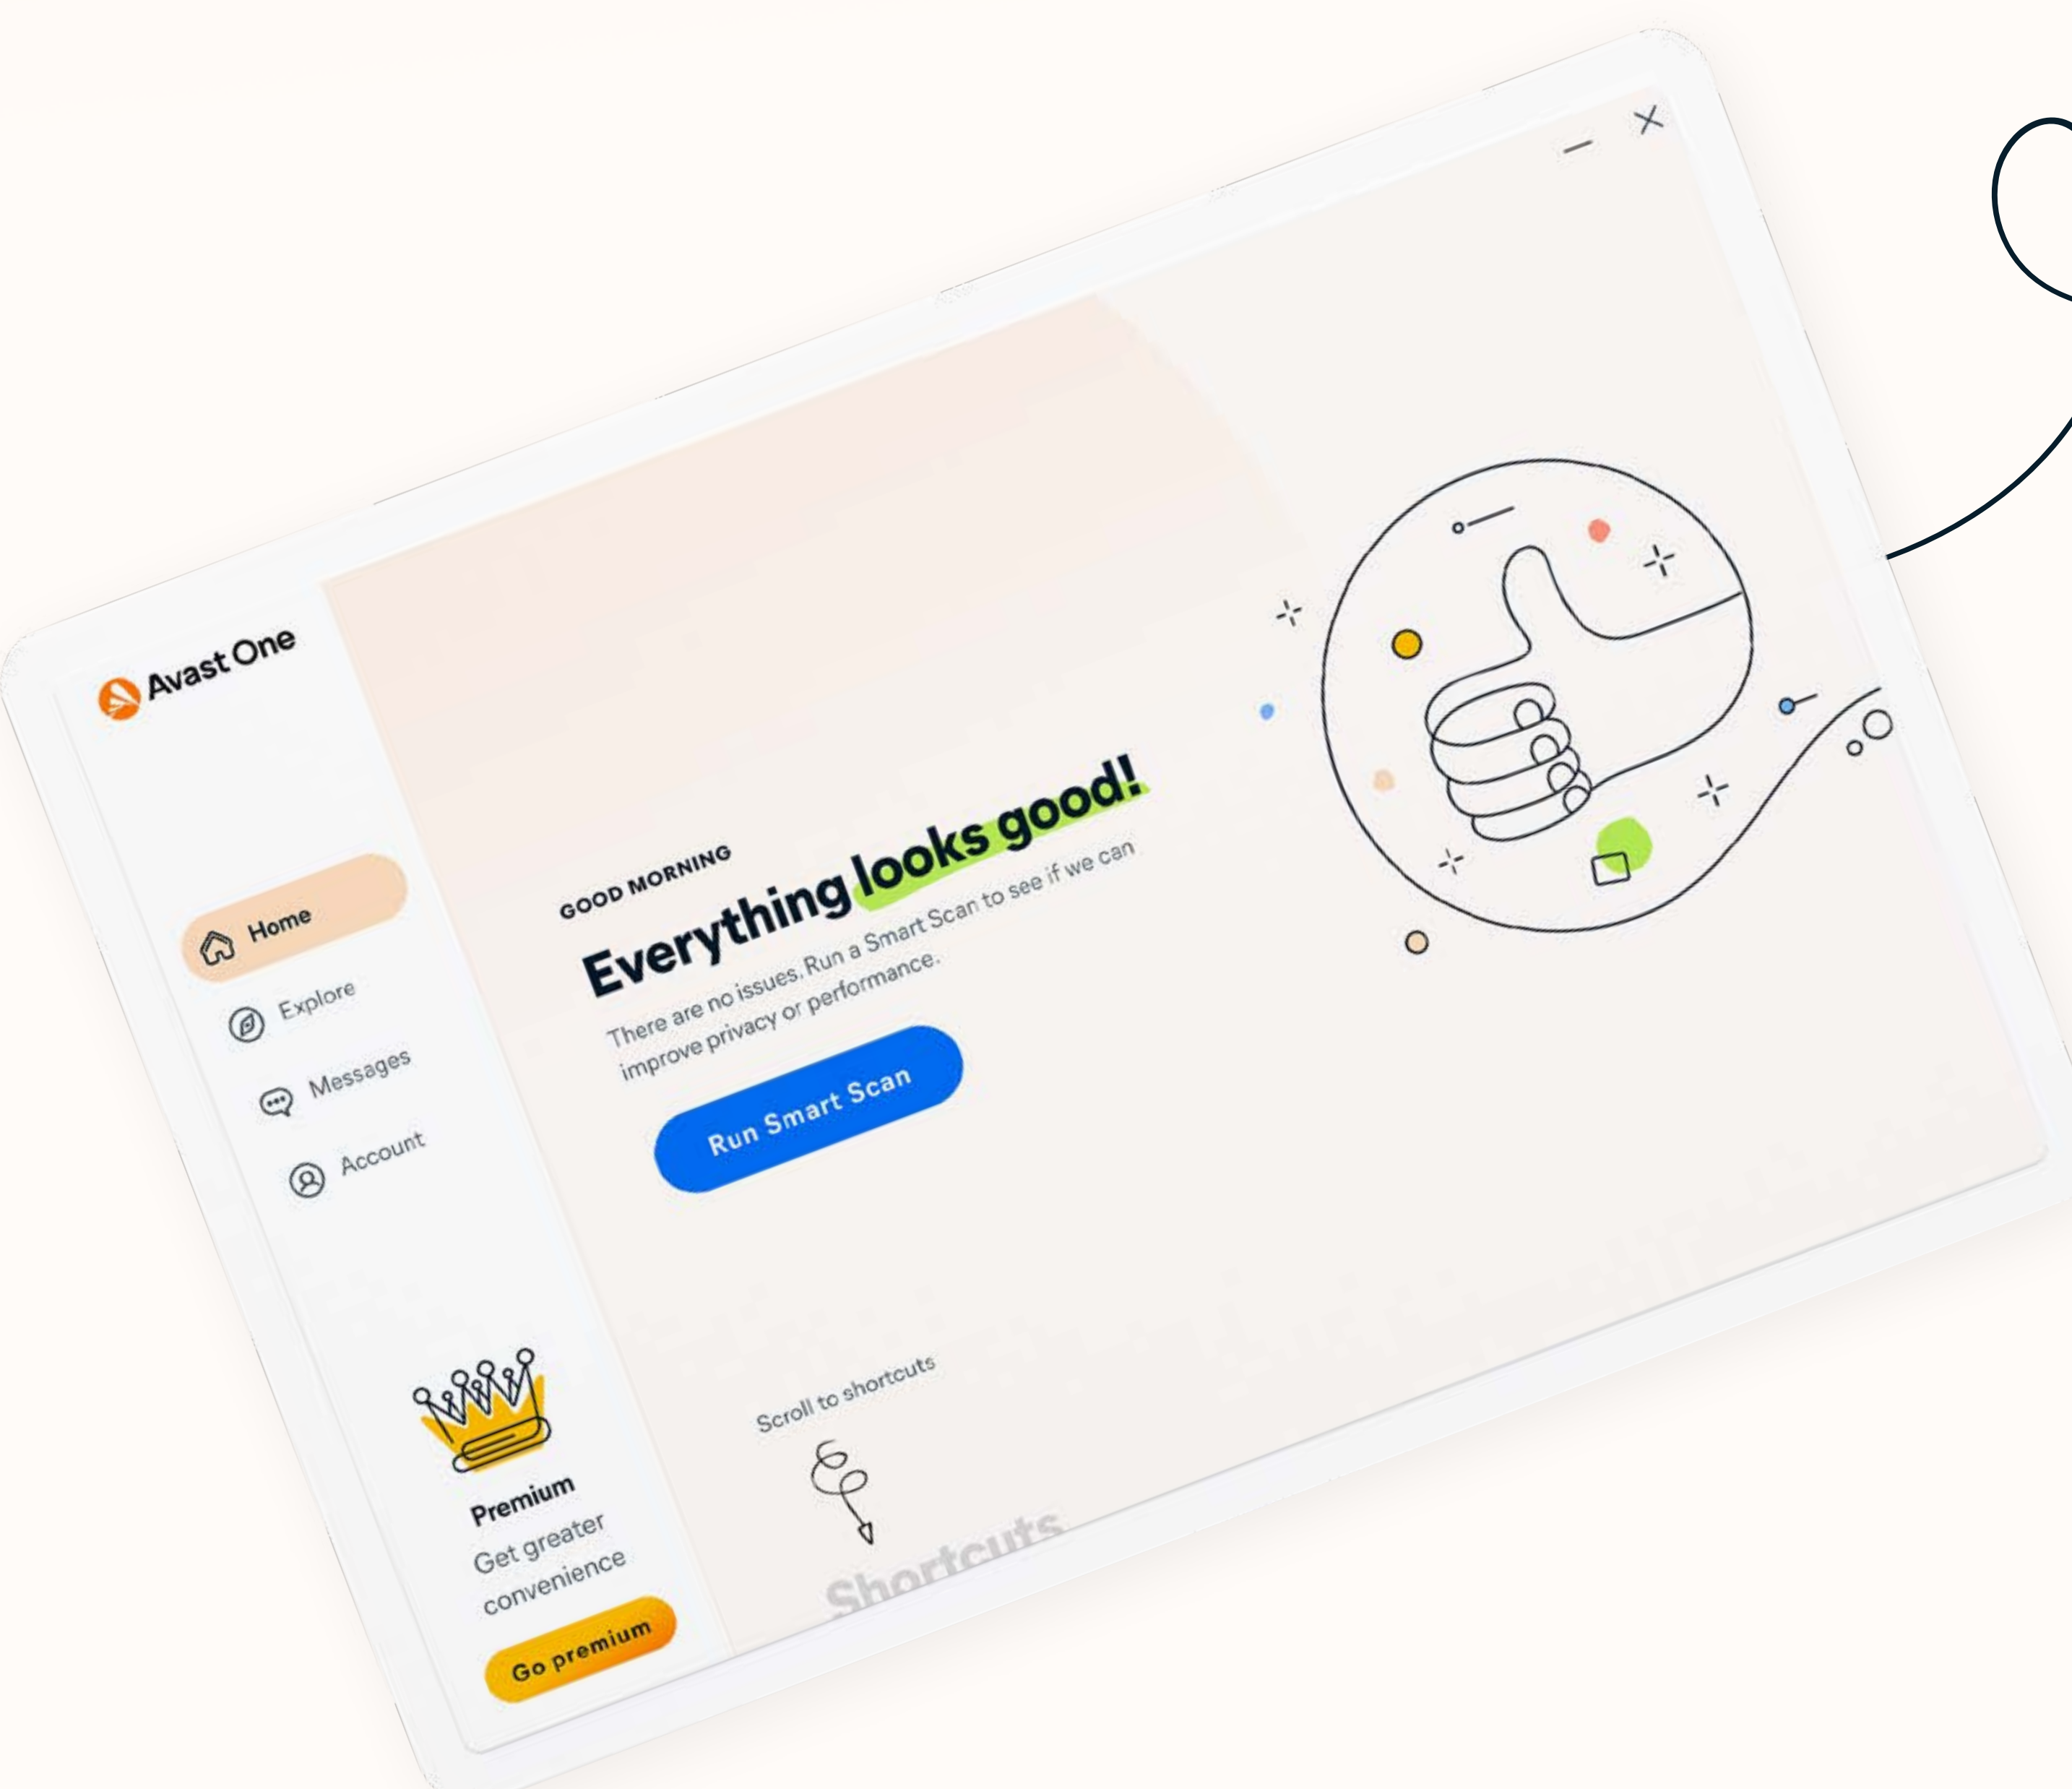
Avast One

Home

Explore

Messages

Account

Premium

Get greater convenience

Go premium

GOOD MORNING

Everything looks good!

There are no issues. Run a Smart Scan to see if we can improve privacy or performance.

Run Smart Scan

Scroll to shortcuts

Shortcuts